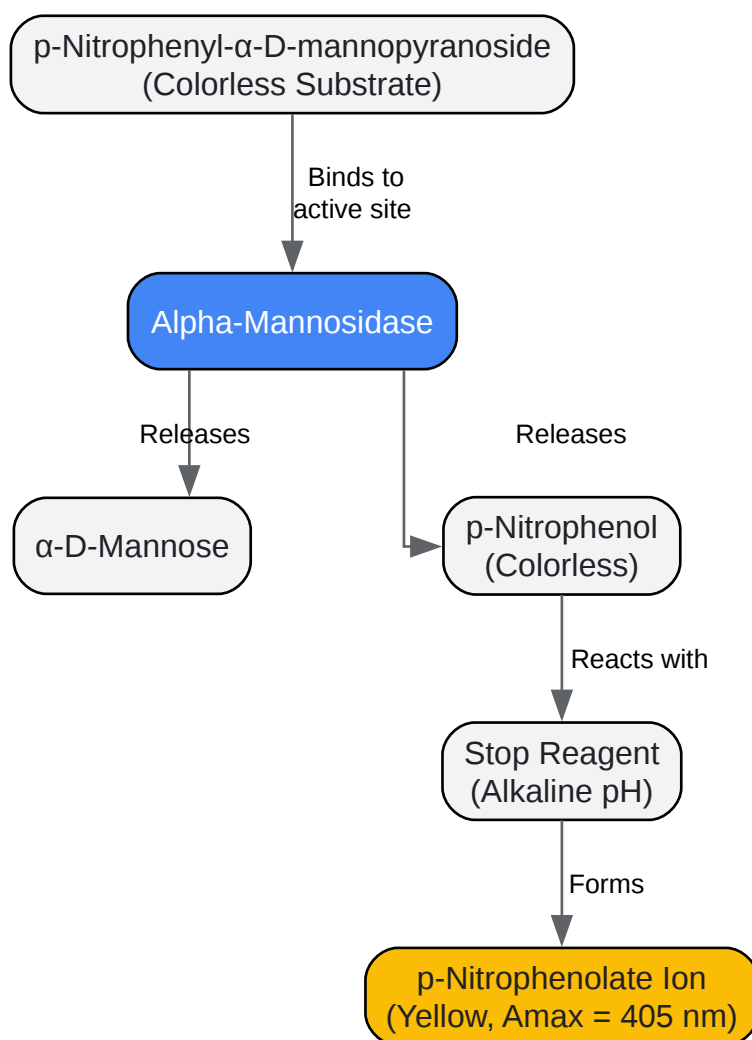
p-Nitrophenyl-α-D-mannopyranoside
(Colorless Substrate)

Binds to
active site

Alpha-Mannosidase

Releases

Releases

α-D-Mannose

p-Nitrophenol
(Colorless)

Reacts with

Stop Reagent
(Alkaline pH)

Forms

p-Nitrophenolate Ion
(Yellow, Amax = 405 nm)